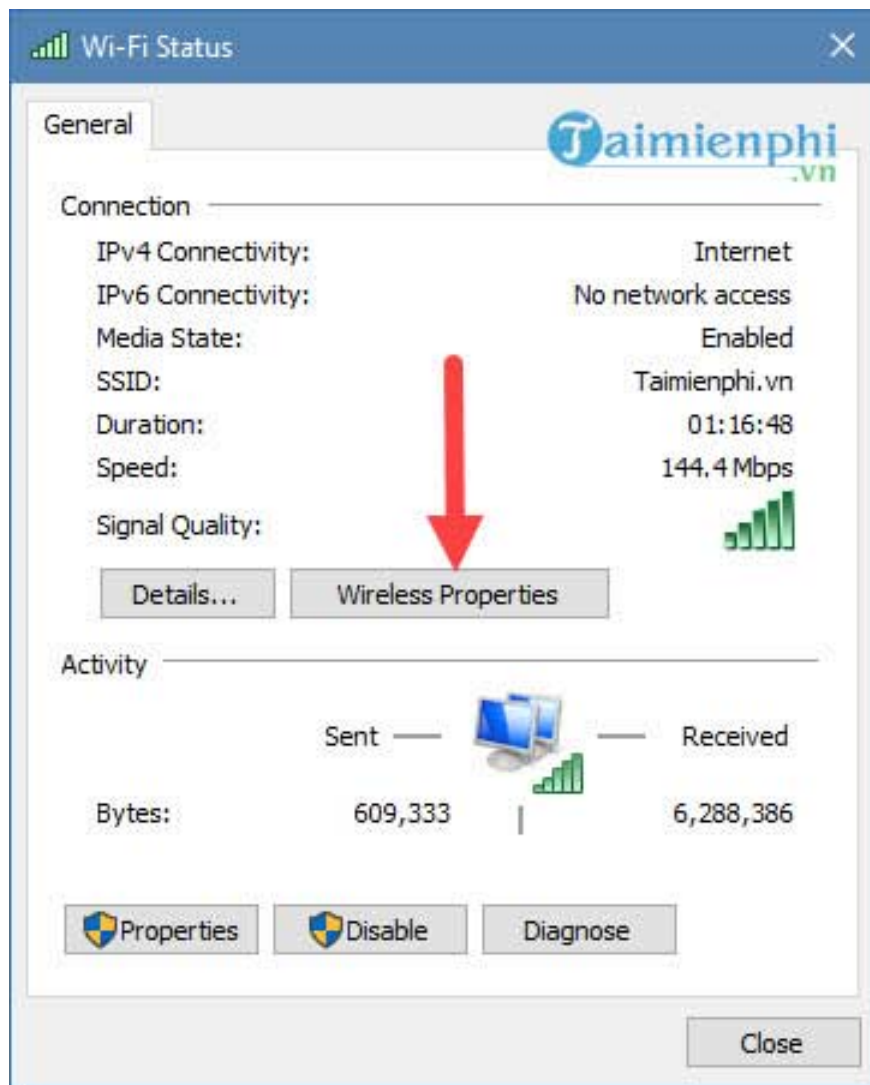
Wi-Fi Status

General

Taimienphi .vn

Connection

IPv4 Connectivity: Internet
IPv6 Connectivity: No network access
Media State: Enabled
SSID: Taimienphi.vn
Duration: 01:16:48
Speed: 144.4 Mbps
Signal Quality:

Details...

Wireless Properties

Activity

Sent — — Received

Bytes: 609,333 6,288,386

Properties

Disable

Diagnose

Close